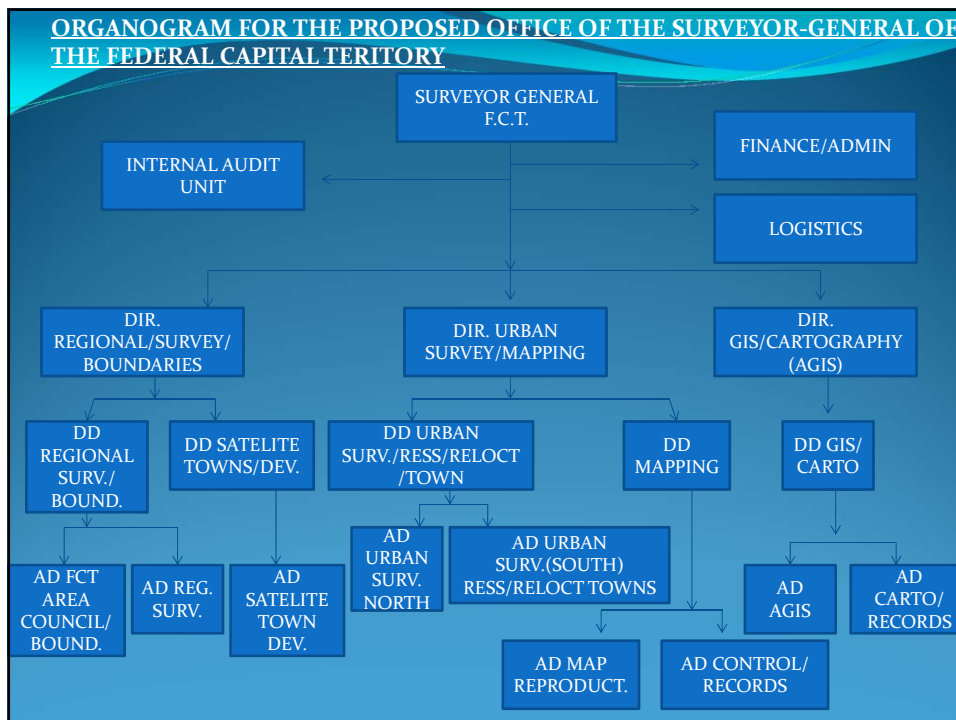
ORGANOGRAM FOR THE PROPOSED OFFICE OF THE SURVEYOR-GENERAL OF THE FEDERAL CAPITAL TERITORY

SURVEYOR GENERAL F.C.T.

INTERNAL AUDIT UNIT

FINANCE/ADMIN

LOGISTICS

DIR. REGIONAL/SURVEY/ BOUNDARIES

DIR. URBAN SURVEY/MAPPING

DIR. GIS/CARTOGRAPHY (AGIS)

DD REGIONAL SURV./ BOUND.

DD SATELITE TOWNS/DEV.

DD URBAN SURV./RESS/RELOCT /TOWN

DD MAPPING

DD GIS/ CARTO

AD URBAN SURV. NORTH

AD URBAN SURV.(SOUTH) RESS/RELOCT TOWNS

AD FCT AREA COUNCIL/ BOUND.

AD REG. SURV.

AD SATELITE TOWN DEV.

AD AGIS

AD CARTO/ RECORDS

AD MAP REPRODUCT.

AD CONTROL/ RECORDS